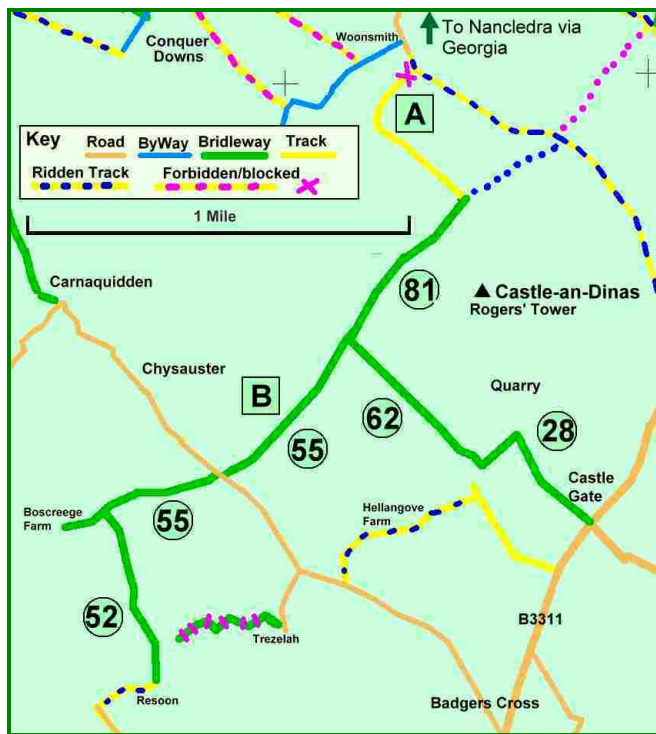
Conquer Downs

Woonsmith

To Nancledra via Georgia

A

Key
Road
ByWay
Bridleway
Track
Ridden Track
Forbidden/blocked

1 Mile

Carnaquidden

81

Castle-an-Dinas
Rogers' Tower

Chysauster

B

62

Quarry

28

55

Castle Gate

Boscreege Farm

55

Hellangove Farm

52

Trezelah

B3311

Resoon

Badgers Cross